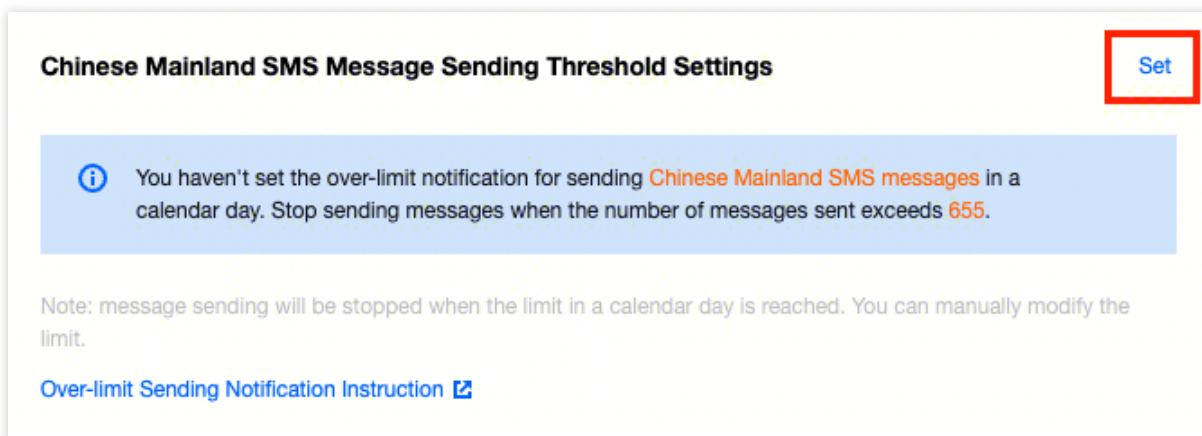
Chinese Mainland SMS Message Sending Threshold Settings

Set

You haven't set the over-limit notification for sending Chinese Mainland SMS messages in a calendar day. Stop sending messages when the number of messages sent exceeds 655.

Note: message sending will be stopped when the limit in a calendar day is reached. You can manually modify the limit.

Over-limit Sending Notification Instruction